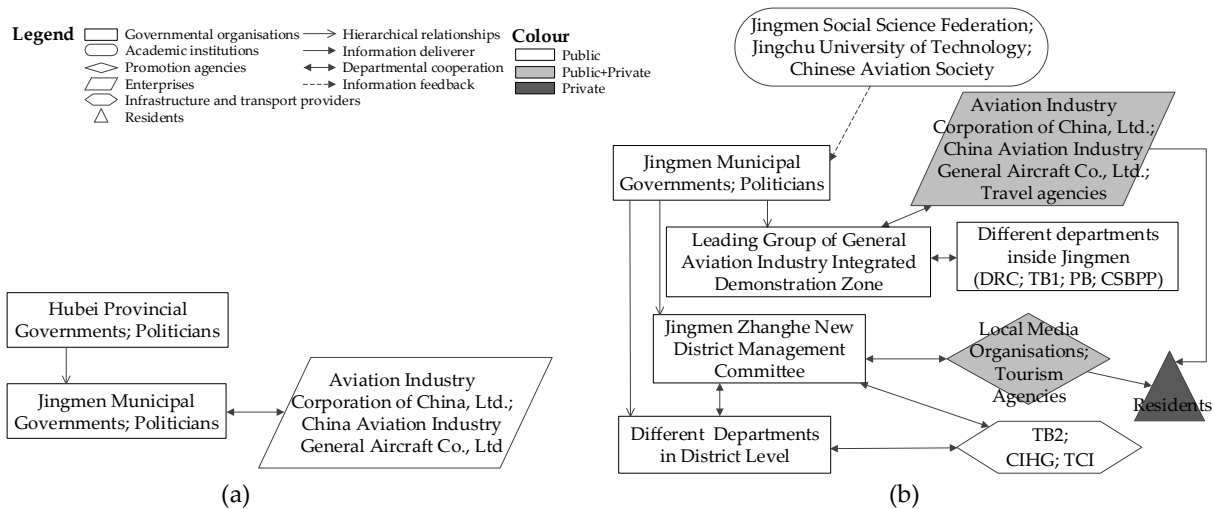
Legend
Governmental organisations
Academic institutions
Promotion agencies
Enterprises
Infrastructure and transport providers
Residents
Hierarchical relationships
Information deliverer
Departmental cooperation
Information feedback

Colour
Public
Public+Private
Private

Hubei Provincial Governments; Politicians

Jingmen Municipal Governments; Politicians

Aviation Industry Corporation of China, Ltd.; China Aviation Industry General Aircraft Co., Ltd

(a)

Jingmen Social Science Federation; Jingchu University of Technology; Chinese Aviation Society

Jingmen Municipal Governments; Politicians

Aviation Industry Corporation of China, Ltd.; China Aviation Industry General Aircraft Co., Ltd.; Travel agencies

Leading Group of General Aviation Industry Integrated Demonstration Zone

Different departments inside Jingmen (DRC; TB1; PB; CSBPP)

Jingmen Zhanghe New District Management Committee

Local Media Organisations; Tourism Agencies

Residents

Different Departments in District Level

TB2; CIHG; TCI

(b)